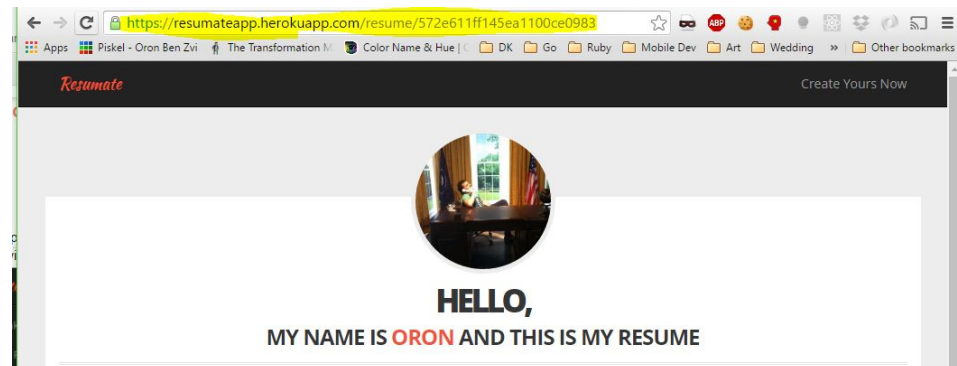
https://resumateapp.herokuapp.com/resume/572e611ff145ea1100ce0983

Apps Piskel - Oron Ben Zvi The Transformation M Color Name & Hue | C DK Go Ruby Mobile Dev Art Wedding » Other bookmarks

Resumate

Create Yours Now

HELLO,

MY NAME IS ORON AND THIS IS MY RESUME